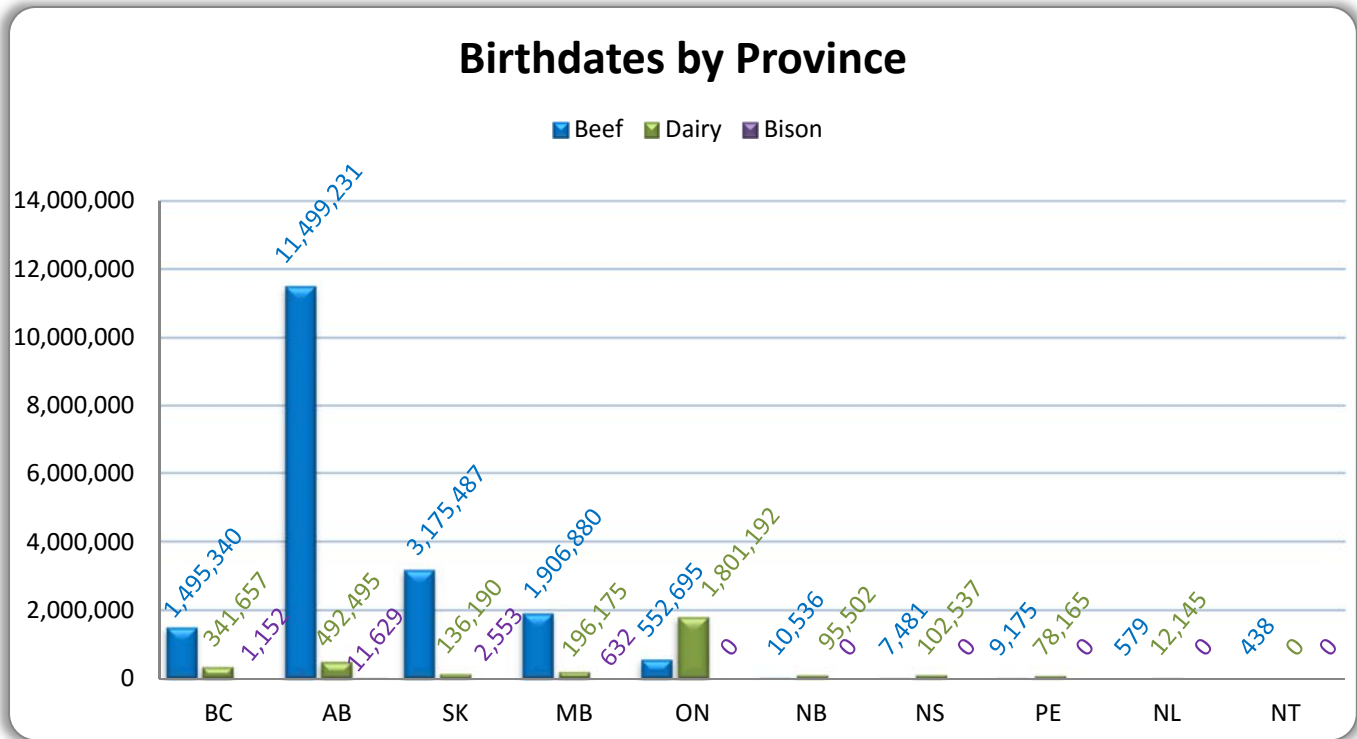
Birthdates by Province

Beef Dairy Bison

14,000,000
12,000,000
10,000,000
8,000,000
6,000,000
4,000,000
2,000,000
0

| | Beef | Dairy | Bison |
|---|---|---|---|
| BC | 1,495,340 | 341,657 | 1,152 |
| AB | 11,499,231 | 492,495 | 11,629 |
| SK | 3,175,487 | 136,190 | 2,553 |
| MB | 1,906,880 | 196,175 | 632 |
| ON | 552,695 | 1,801,192 | 0 |
| NB | 10,536 | 95,502 | 0 |
| NS | 7,481 | 102,537 | 0 |
| PE | 9,175 | 78,165 | 0 |
| NL | 579 | 12,145 | 0 |
| NT | 438 | 0 | 0 |